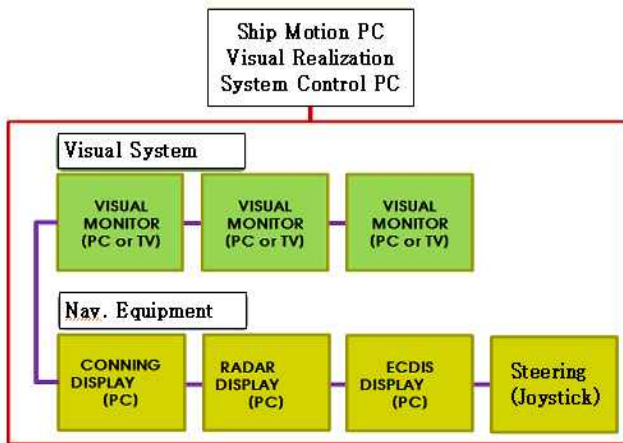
Ship Motion PC
Visual Realization
System Control PC

Visual System

VISUAL MONITOR (PC or TV)

VISUAL MONITOR (PC or TV)

VISUAL MONITOR (PC or TV)

Nav. Equipment

CONNING DISPLAY (PC)

RADAR DISPLAY (PC)

ECDIS DISPLAY (PC)

Steering (Joystick)